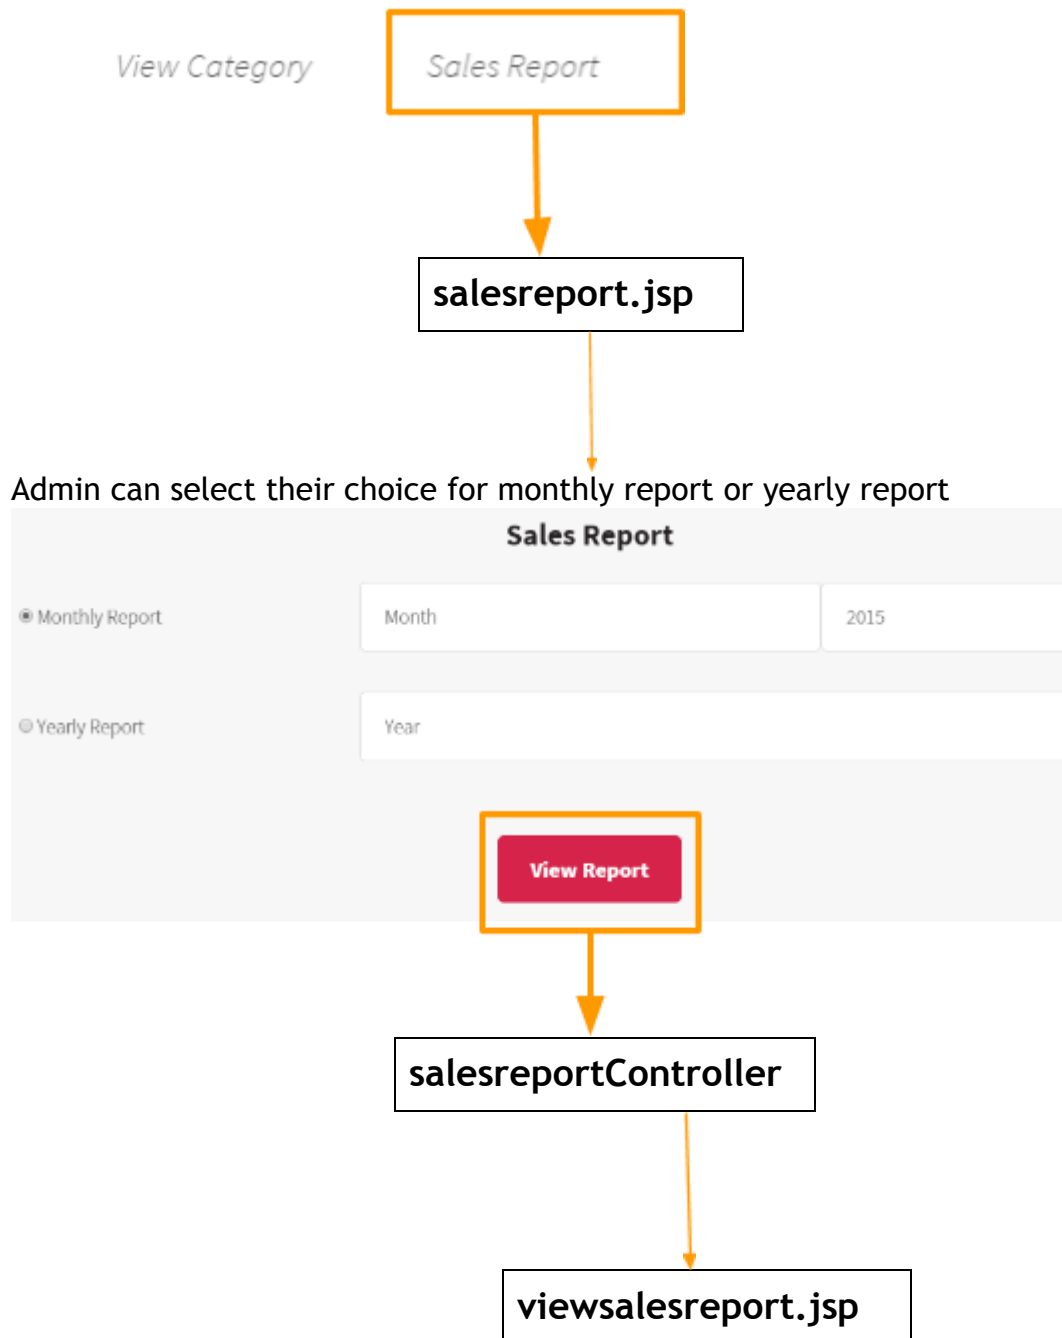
View Category

Sales Report

salesreport.jsp

Admin can select their choice for monthly report or yearly report

Sales Report

Monthly Report

Month

2015

Yearly Report

Year

View Report

salesreportController

viewsalesreport.jsp